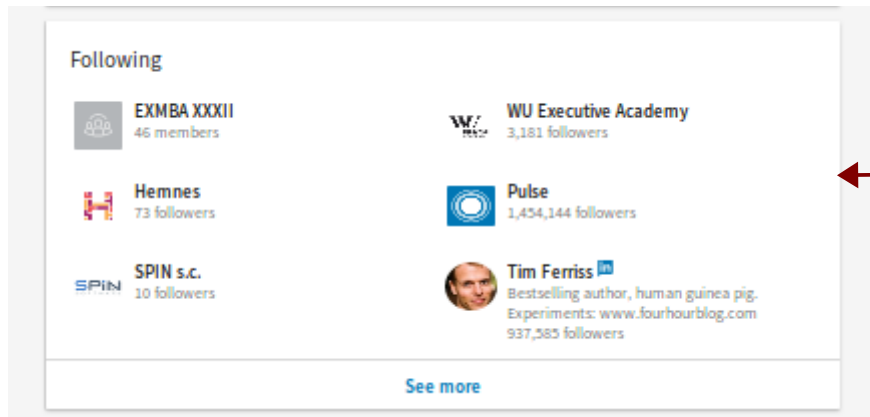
Following

EXMBA XXXII
46 members

WU Executive Academy
3,181 followers

Hemnes
73 followers

Pulse
1,454,144 followers

SPIN s.c.
10 followers

Tim Ferriss in
Bestselling author, human guinea pig. Experiments: www.fourhourblog.com
937,585 followers

See more